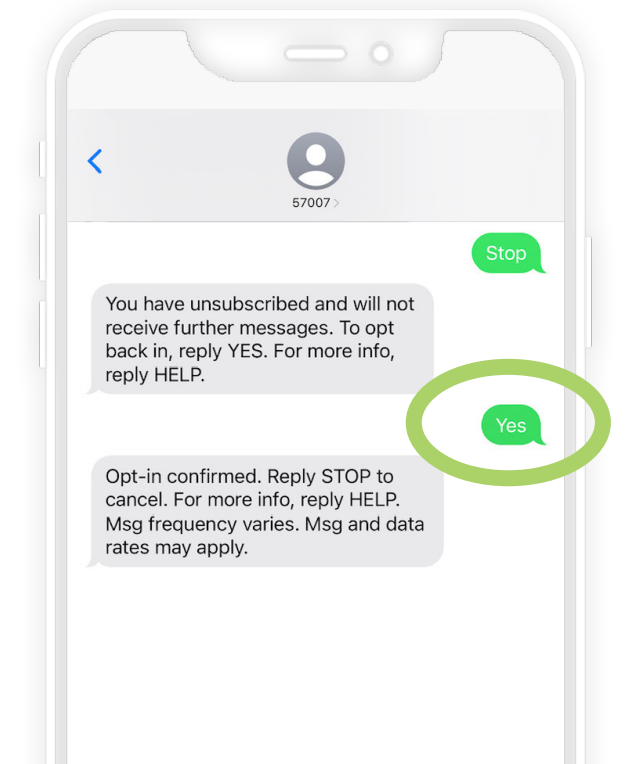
57007 >

Stop

You have unsubscribed and will not receive further messages. To opt back in, reply YES. For more info, reply HELP.

Yes

Opt-in confirmed. Reply STOP to cancel. For more info, reply HELP. Msg frequency varies. Msg and data rates may apply.